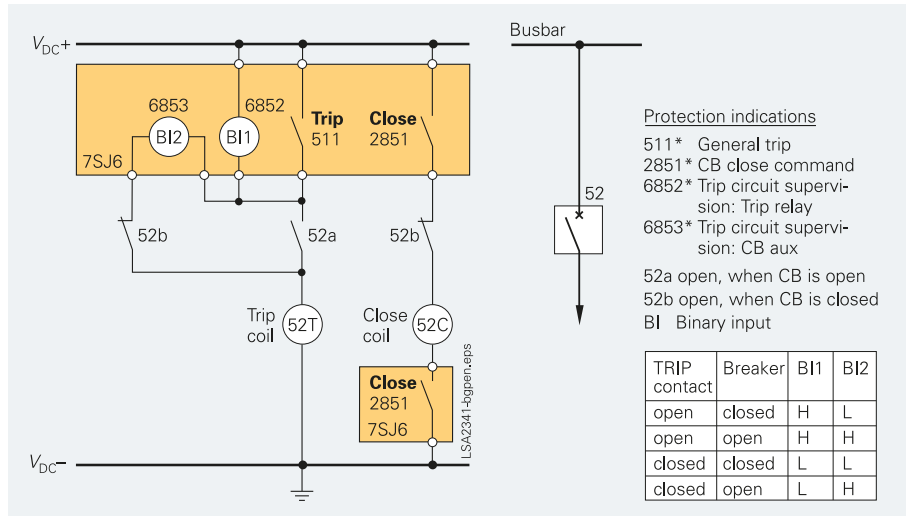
$V_{DC}$+

Busbar

6853
BI2
6852
BI1
Trip
511
Close
2851
7SJ6

52

Protection indications

511* General trip
2851* CB close command
6852* Trip circuit supervision: Trip relay
6853* Trip circuit supervision: CB aux

52a open, when CB is open
52b open, when CB is closed
BI Binary input

52b
52a
52b

Trip coil
52T
Close coil
52C

Close
2851
7SJ6

LSA2341-bgpen.eps

$V_{DC}$–

| TRIP contact | Breaker | BI1 | BI2 |
|---|---|---|---|
| open | closed | H | L |
| open | open | H | H |
| closed | closed | L | L |
| closed | open | L | H |